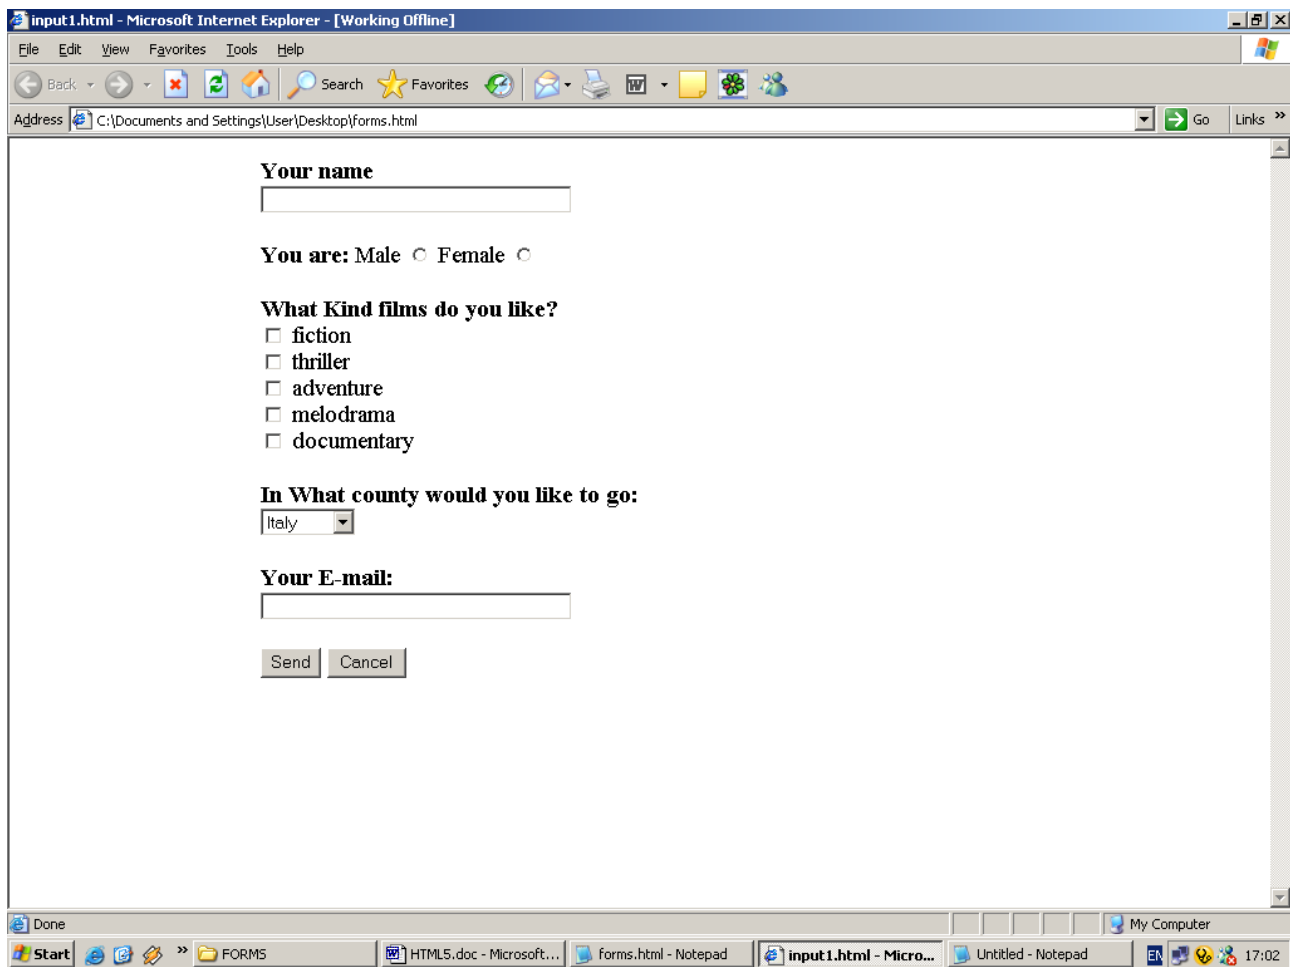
input1.html - Microsoft Internet Explorer - [Working Offline]

File Edit View Favorites Tools Help

Back Search Favorites

Address C:\Documents and Settings\User\Desktop\forms.html Go Links »

Your name

You are: Male Female

What Kind films do you like?
fiction
thriller
adventure
melodrama
documentary

In What county would you like to go:
Italy

Your E-mail:

Send Cancel

Done My Computer

Start » FORMS HTML5.doc - Microsoft... forms.html - Notepad input1.html - Micro... Untitled - Notepad EN 17:02